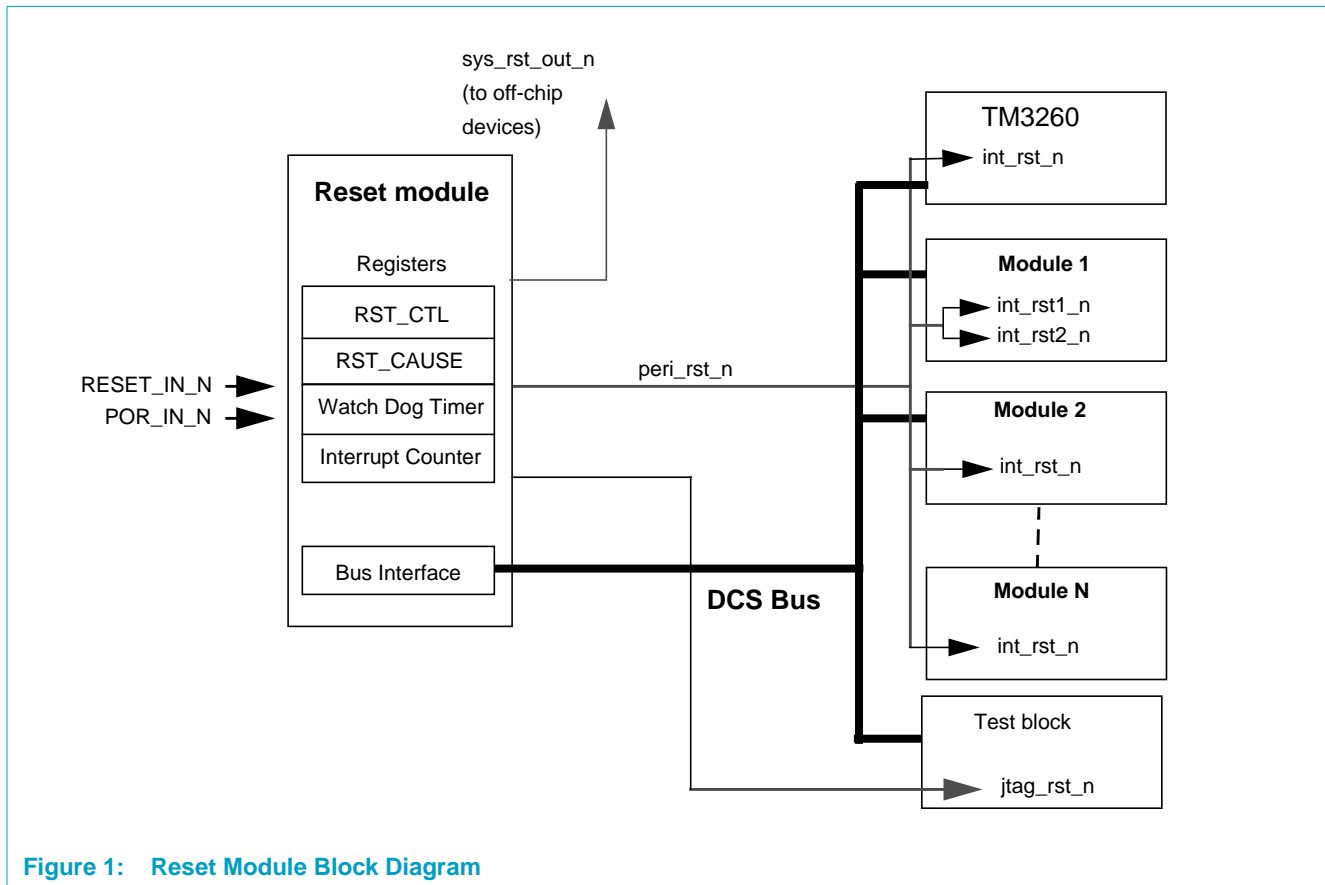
sys_rst_out_n
(to off-chip
devices)

Reset module

Registers

RST_CTL

RST_CAUSE

Watch Dog Timer

Interrupt Counter

Bus Interface

RESET_IN_N

POR_IN_N

peri_rst_n

DCS Bus

TM3260

int_rst_n

Module 1

int_rst1_n

int_rst2_n

Module 2

int_rst_n

Module N

int_rst_n

Test block

jtag_rst_n

Figure 1: Reset Module Block Diagram